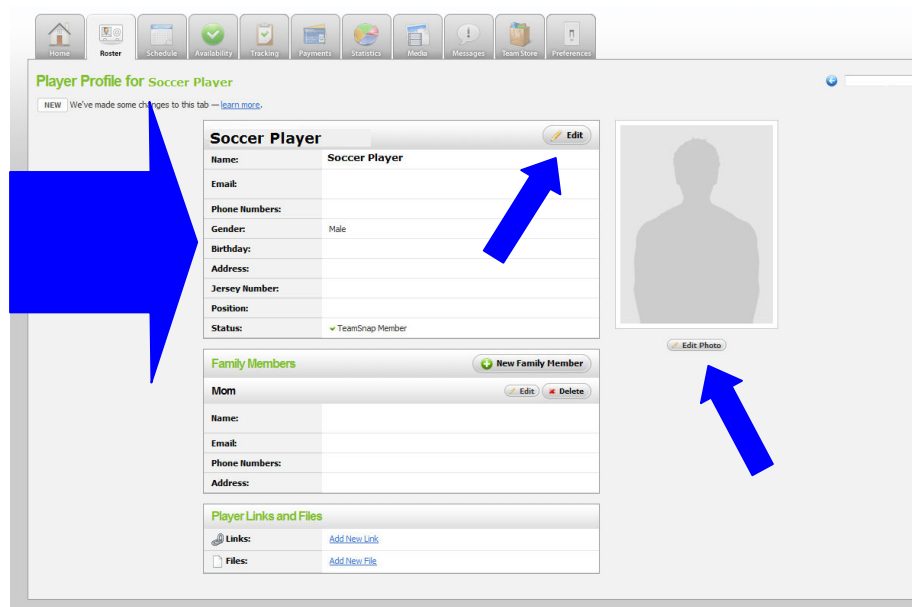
Home Roster Schedule Availability Tracking Payments Statistics Media Messages Team Store Preferences

Player Profile for Soccer Player

NEW We've made some c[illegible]nges to this tab — learn more.

Soccer Player

Edit

| | |
|---|---|
| Name: | Soccer Player |
| Email: | |
| Phone Numbers: | |
| Gender: | Male |
| Birthday: | |
| Address: | |
| Jersey Number: | |
| Position: | |
| Status: | TeamSnap Member |

Edit Photo

Family Members

New Family Member

Mom

Edit Delete

| | |
|---|---|
| Name: | |
| Email: | |
| Phone Numbers: | |
| Address: | |

Player Links and Files

| | |
|---|---|
| Links: | Add New Link |
| Files: | Add New File |